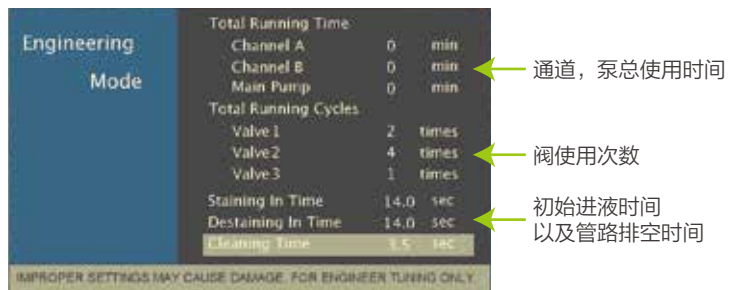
Engineering

Mode

Total Running Time

| | | |
|---|---|---|
| Channel A | 0 | min |
| Channel B | 0 | min |
| Main Pump | 0 | min |

Total Running Cycles

| | | |
|---|---|---|
| Valve 1 | 2 | times |
| Valve 2 | 4 | times |
| Valve 3 | 1 | times |

| | | |
|---|---|---|
| Staining In Time | 14.0 | sec |
| Destaining In Time | 14.0 | sec |
| Cleaning Time | 3.5 | sec |

IMPROPER SETTINGS MAY CAUSE DAMAGE. FOR ENGINEER TUNING ONLY.

通道，泵总使用时间

阀使用次数

初始进液时间
以及管路排空时间